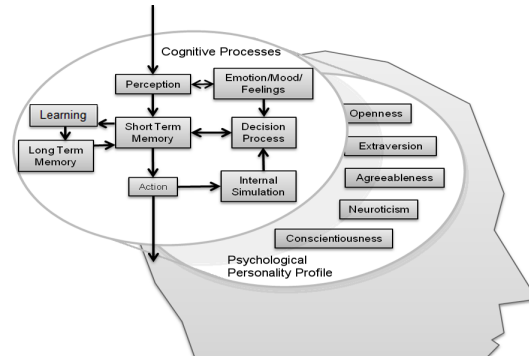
Cognitive Processes

Perception

Emotion/Mood/ Feelings

Learning

Short Term Memory

Decision Process

Long Term Memory

Action

Internal Simulation

Openness

Extraversion

Agreeableness

Neuroticism

Conscientiousness

Psychological Personality Profile